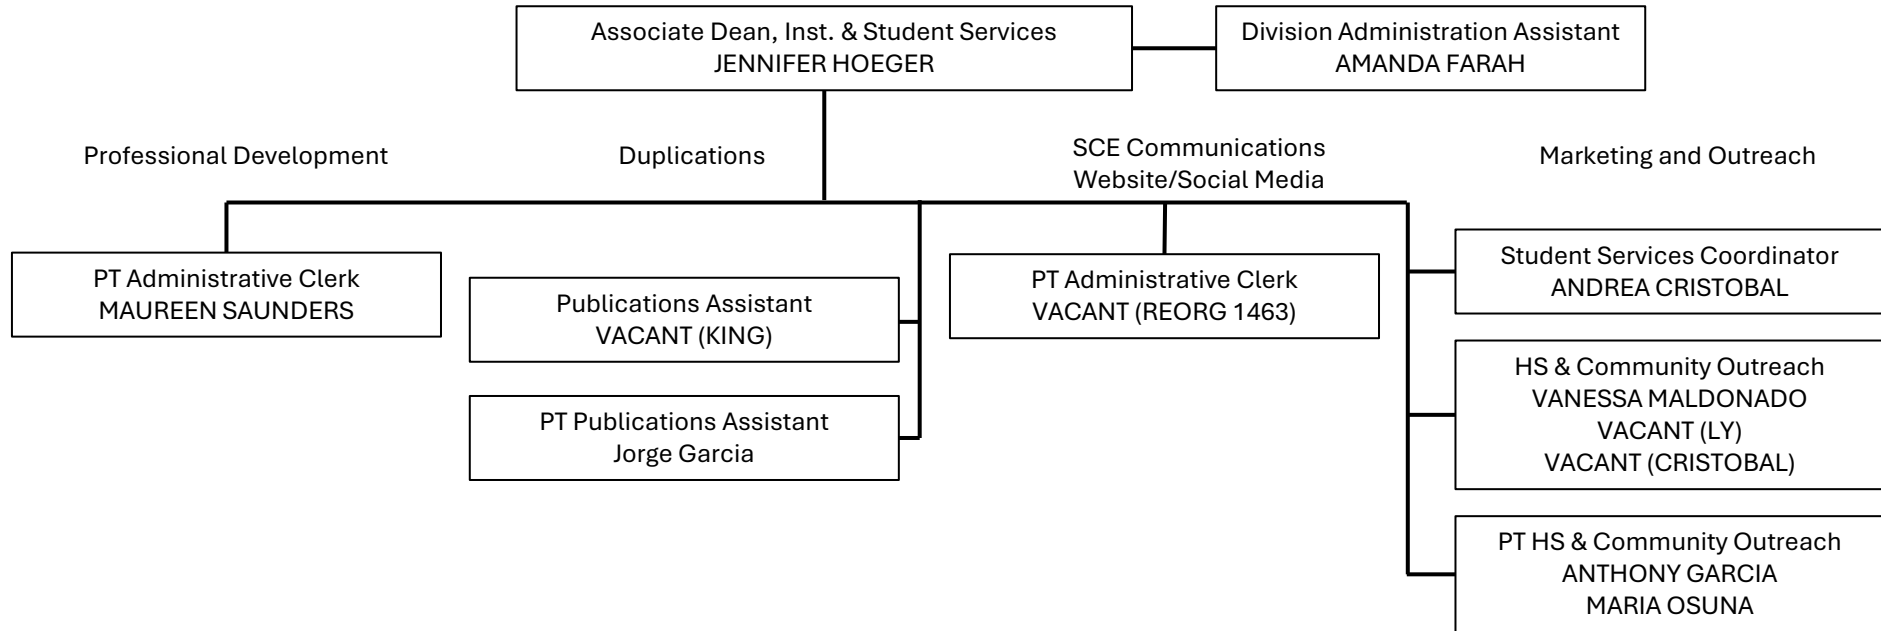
Associate Dean, Inst. & Student Services
JENNIFER HOEGER

Division Administration Assistant
AMANDA FARAH

Professional Development

Duplications

SCE Communications
Website/Social Media

Marketing and Outreach

PT Administrative Clerk
MAUREEN SAUNDERS

Publications Assistant
VACANT (KING)

PT Publications Assistant
Jorge Garcia

PT Administrative Clerk
VACANT (REORG 1463)

Student Services Coordinator
ANDREA CRISTOBAL

HS & Community Outreach
VANESSA MALDONADO
VACANT (LY)
VACANT (CRISTOBAL)

PT HS & Community Outreach
ANTHONY GARCIA
MARIA OSUNA